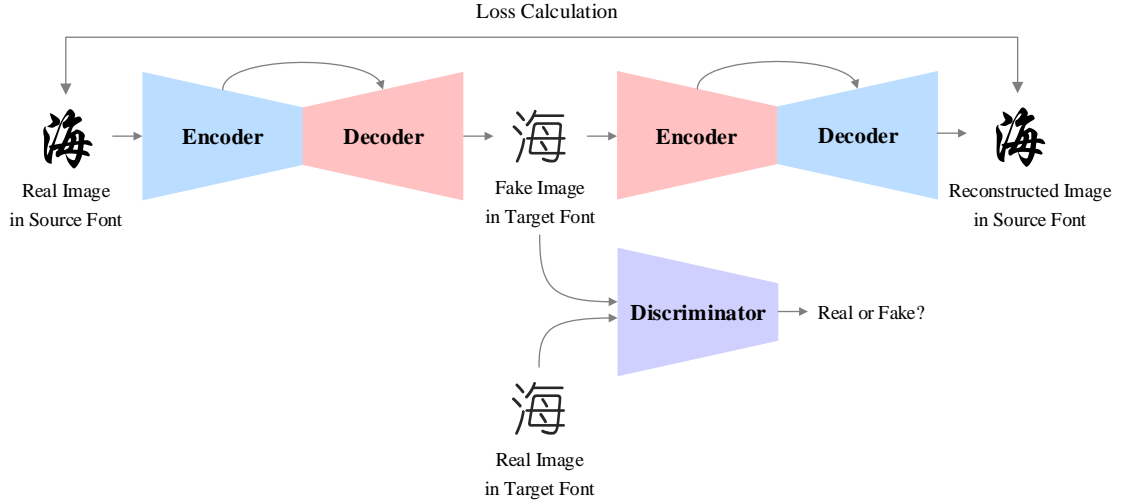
Loss Calculation

海

Real Image in Source Font

Encoder

Decoder

海

Fake Image in Target Font

Encoder

Decoder

海

Reconstructed Image in Source Font

Discriminator

Real or Fake?

海

Real Image in Target Font